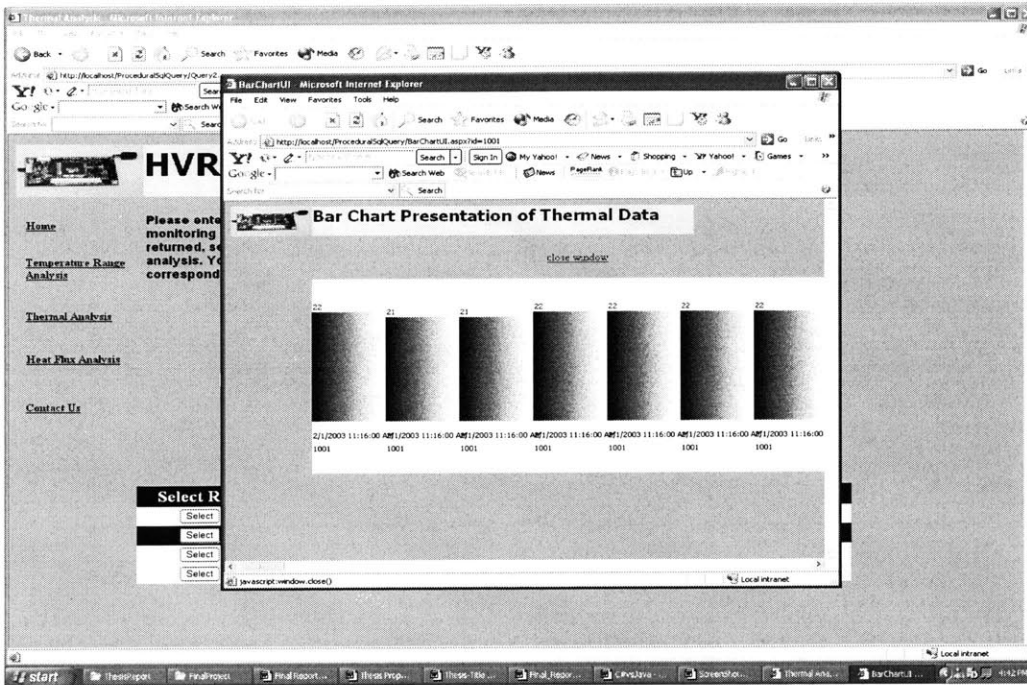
Thermal Analysis - Microsoft Internet Explorer

Back · Search Favorites Media

Address http://localhost/ProceduralSqlQuery/Query2... Go Links

Google · Search Web

HVR

Home

Temperature Range Analysis

Thermal Analysis

Heat Flux Analysis

Contact Us

Please ente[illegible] monitoring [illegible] returned, se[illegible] analysis. Yo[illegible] correspond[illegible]

Select R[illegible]

Select

Select

Select

Select

BarChartUI - Microsoft Internet Explorer

File Edit View Favorites Tools Help

Back Search Favorites Media

Address http://localhost/ProceduralSqlQuery/BarChartUI.aspx?id=1001 Go Links

Y! Search Sign In My Yahoo! News Shopping Yahoo! Games

Google Search Web News PageRank Up

Search for Search

Bar Chart Presentation of Thermal Data

close window

22 21 21 22 22 22 22

2/1/2003 11:16:00 AM 2/1/2003 11:16:00 AM 2/1/2003 11:16:00 AM 2/1/2003 11:16:00 AM 2/1/2003 11:16:00 AM 2/1/2003 11:16:00 AM 2/1/2003 11:16:00

1001 1001 1001 1001 1001 1001 1001

javascript:window.close()

Local intranet

Local intranet

start ThesisReport FinalProject Final Report... Thesis Prop... Thesis-Title ... Final_Repor... C:\rvsJava-... ScreenShot... Thermal Ana... BarChartUI ... 4:42 PM